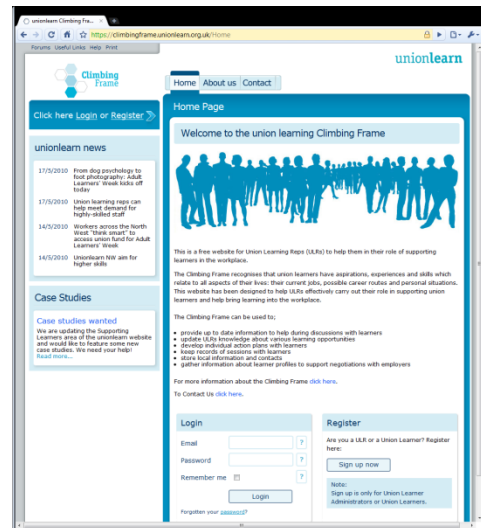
unionlearn Climbing Frame ×

https://climbingframe.unionlearn.org.uk/Home

Forums Useful Links Help Print

Climbing Frame

unionlearn

Home About us Contact

Click here Login or Register

Home Page

Welcome to the union learning Climbing Frame

unionlearn news

17/5/2010 From dog psychology to foot photography: Adult Learners' Week kicks off today

17/5/2010 Union learning reps can help meet demand for highly-skilled staff

14/5/2010 Workers across the North West "think smart" to access union fund for Adult Learners' Week

14/5/2010 Unionlearn NW aim for higher skills

Case Studies

Case studies wanted

We are updating the Supporting Learners area of the unionlearn website and would like to feature some new case studies. We need your help! Read more...

This is a free website for Union Learning Reps (ULRs) to help them in their role of supporting learners in the workplace.

The Climbing Frame recognises that union learners have aspirations, experiences and skills which relate to all aspects of their lives: their current jobs, possible career routes and personal situations. This website has been designed to help ULRs effectively carry out their role in supporting union learners and help bring learning into the workplace.

The Climbing Frame can be used to;

- provide up to date information to help during discussions with learners
- update ULRs knowledge about various learning opportunities
- develop individual action plans with learners
- keep records of sessions with learners
- store local information and contacts
- gather information about learner profiles to support negotiations with employers

For more information about the Climbing Frame click here.

To Contact Us click here.

Login

Email ?

Password ?

Remember me ?

Login

Forgotten your password?

Register

Are you a ULR or a Union Learner? Register here:

Sign up now

Note:
Sign up is only for Union Learner Administrators or Union Learners.